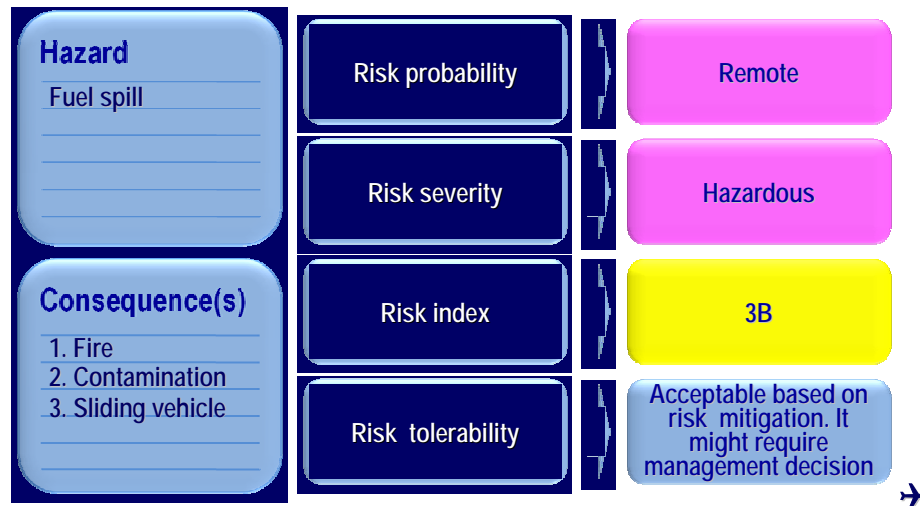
Hazard
Fuel spill

Consequence(s)
1. Fire
2. Contamination
3. Sliding vehicle

Risk probability

Remote

Risk severity

Hazardous

Risk index

3B

Risk tolerability

Acceptable based on risk mitigation. It might require management decision